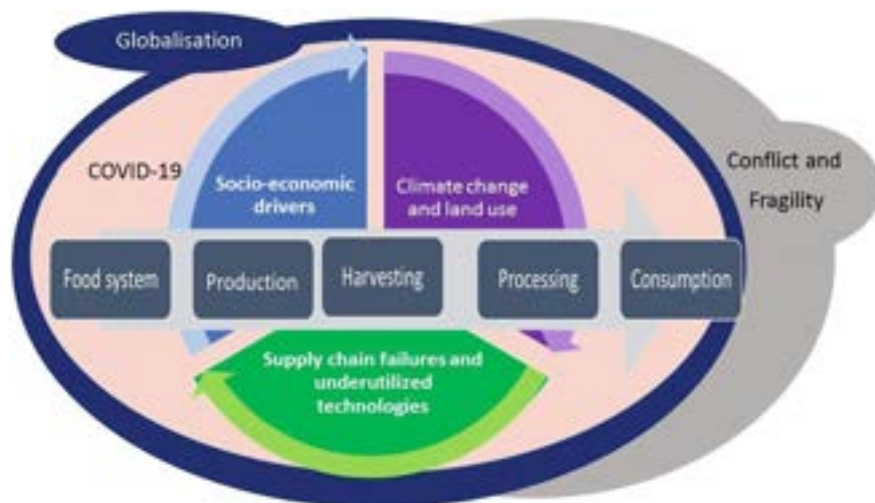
Globalisation

COVID-19

Socio-economic drivers

Climate change and land use

Conflict and Fragility

Food system

Production

Harvesting

Processing

Consumption

Supply chain failures and underutilized technologies